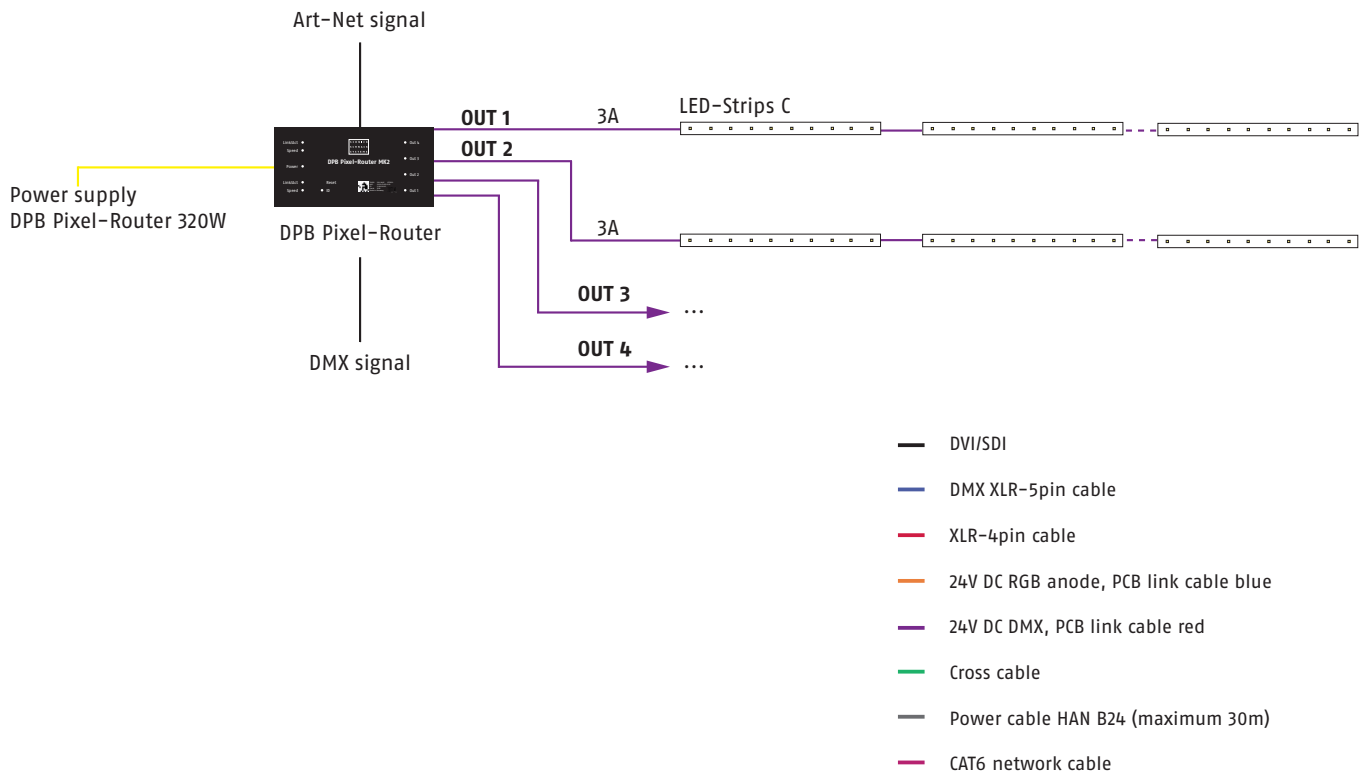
Art-Net signal

OUT 1

3A

LED-Strips C

OUT 2

DPB Pixel-Router MK2

Power supply
DPB Pixel-Router 320W

DPB Pixel-Router

3A

OUT 3

...

OUT 4

...

DMX signal

DVI/SDI

DMX XLR-5pin cable

XLR-4pin cable

24V DC RGB anode, PCB link cable blue

24V DC DMX, PCB link cable red

Cross cable

Power cable HAN B24 (maximum 30m)

CAT6 network cable